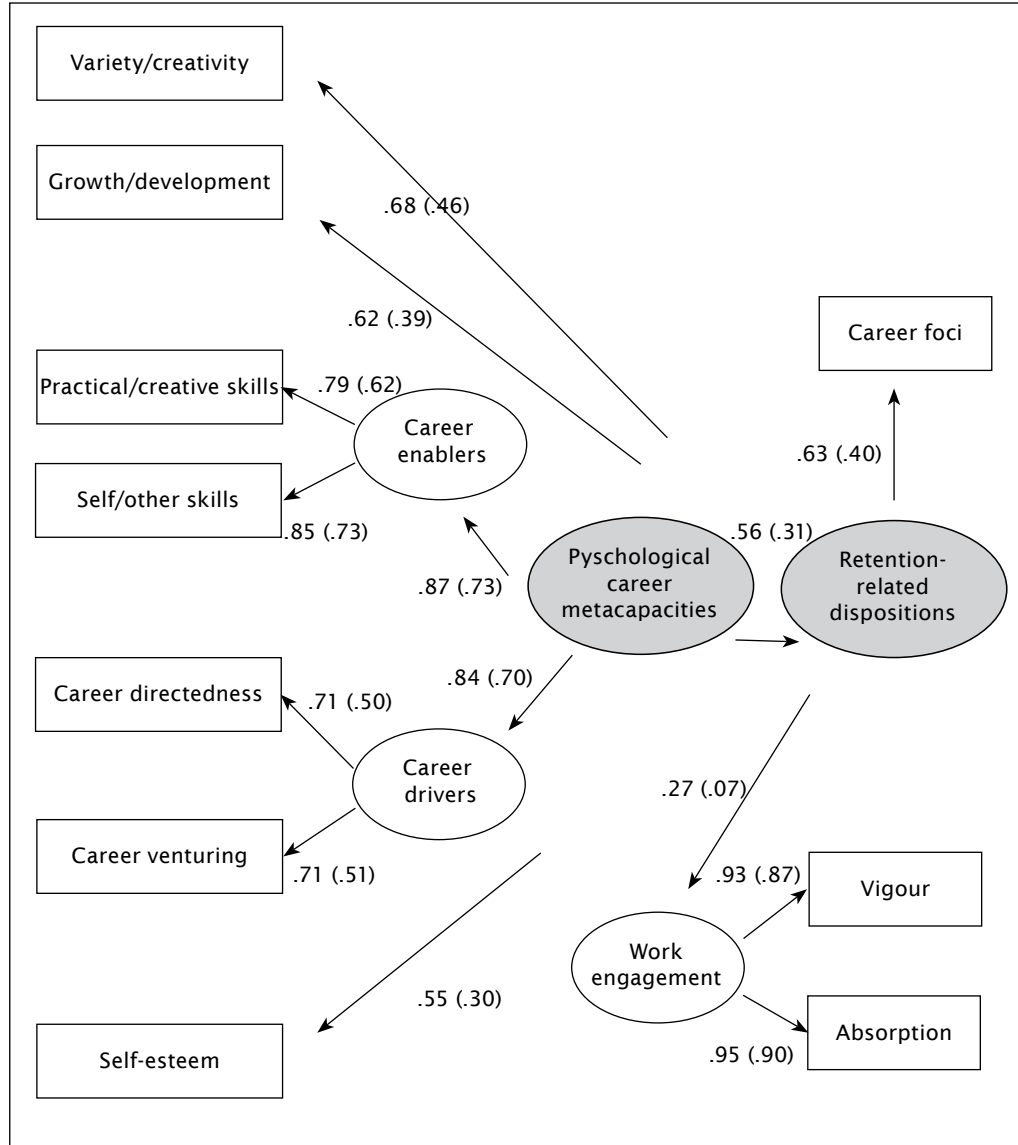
Variety/creativity

Growth/development

.68 (.46)

.62 (.39)

Career foci

Practical/creative skills

.79 (.62)

Career enablers

.63 (.40)

Self/other skills

.85 (.73)

.56 (.31)

.87 (.73)

Pyschological career metacapacities

Retention-related dispositions

.84 (.70)

Career directedness

.71 (.50)

Career drivers

.27 (.07)

Career venturing

.71 (.51)

.93 (.87)

Vigour

Work engagement

.55 (.30)

Absorption

Self-esteem

.95 (.90)